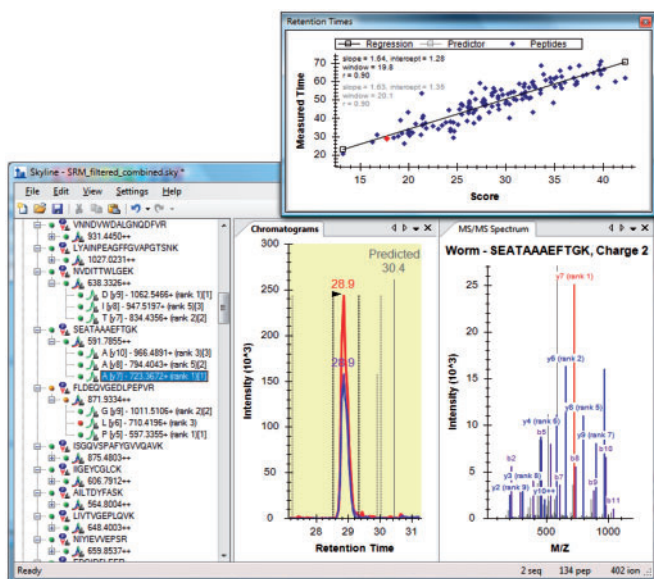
Retention Times

Regression Predictor Peptides

slope = 1.54, intercept = 1.28
window = 19.8
r = 0.90
slope = 1.63, intercept = 1.35
window = 20.1
r = 0.90

Measured Time
70
60
50
40
30
20

Score
15 20 25 30 35 40

Skyline - SRM_filtered_combined.sky *

File Edit View Settings Help

VNNDVWDALGNQDFVR
931.4450++
LYAINPEAGFFGVAPGTSNK
1027.0231++
NVDITTWLGEK
638.3326++
D [y9] - 1062.5466+ (rank 1)[1]
I [y8] - 947.5197+ (rank 5)[3]
T [y7] - 834.4356+ (rank 2)[2]
SEATAAAEFTGK
591.7855++
A [y10] - 966.4891+ (rank 3)[3]
A [y8] - 794.4043+ (rank 5)[2]
A [y7] - 723.3672+ (rank 1)[1]
FLDEQVGEDLPEPVR
871.9334++
G [y9] - 1011.5106+ (rank 2)[2]
L [y6] - 710.4196+ (rank 3)
P [y5] - 597.3355+ (rank 1)[1]
ISGQVSPAFYGVVQAVK
875.4803++
IIGEYCGLCK
606.7912++
AILTDYFASK
564.8004++
LIVTGEPLQVK
648.4003++
NIYIEVWEPSR
659.8537++
EDQIDFEEF

Ready

Chromatograms

300
250
200
150
100
50
0
Intensity (10^3)
Predicted
30.4
28.9
28.9
28 29 30 31
Retention Time

MS/MS Spectrum

Worm - SEATAAAEFTGK, Charge 2

y7 (rank 1)
y6 (rank 2)
y8 (rank 5)
y4 (rank 6)
y9 (rank 7)
b5
b10
b2
b8
y2 (rank 8)
y2 (rank 9)
y10++
b9
b11
Intensity (10^3)
500 1000
M/Z

2 seq 134 pep 402 ion